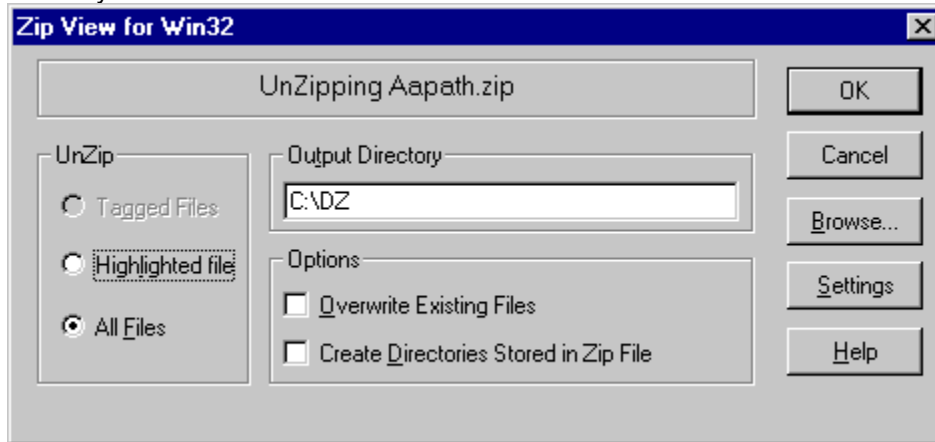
Zip View for Win32

UnZipping Aapath.zip

OK

Cancel

Browse...

Settings

Help

UnZip

Tagged Files

Highlighted file

All Files

Output Directory

C:\DZ

Options

Overwrite Existing Files

Create Directories Stored in Zip File